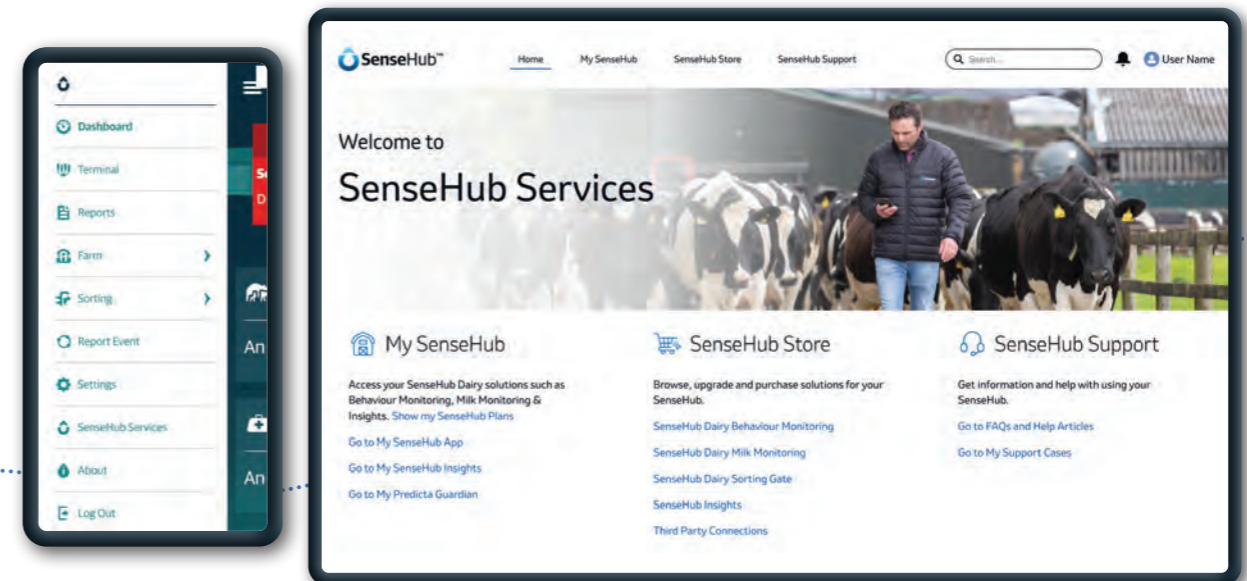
Dashboard
Terminal
Reports
Farm
Sorting
Report Event
Settings
SenseHub Services
About
Log Out

S
D
An
An

SenseHub™
Home
My SenseHub
SenseHub Store
SenseHub Support
Search...
User Name

Welcome to
SenseHub Services

My SenseHub
Access your SenseHub Dairy solutions such as Behaviour Monitoring, Milk Monitoring & Insights. Show my SenseHub Plans
Go to My SenseHub App
Go to My SenseHub Insights
Go to My Predicta Guardian

SenseHub Store
Browse, upgrade and purchase solutions for your SenseHub.
SenseHub Dairy Behaviour Monitoring
SenseHub Dairy Milk Monitoring
SenseHub Dairy Sorting Gate
SenseHub Insights
Third Party Connections

SenseHub Support
Get information and help with using your SenseHub.
Go to FAQs and Help Articles
Go to My Support Cases